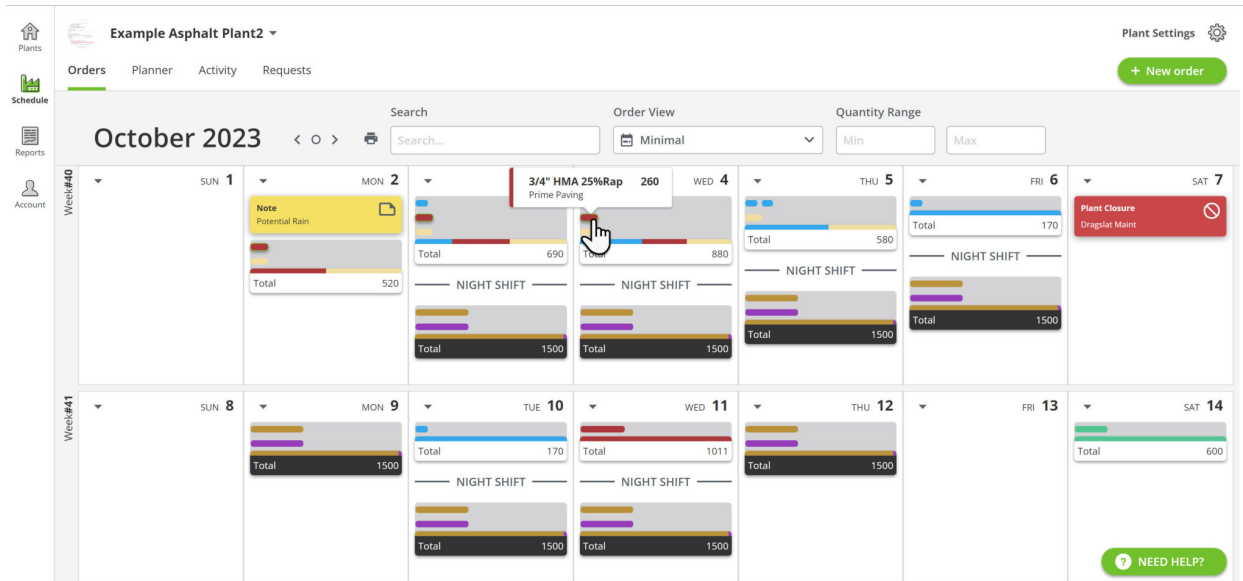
Plants

Schedule

Reports

Account

Example Asphalt Plant2

Plant Settings

Orders Planner Activity Requests

+ New order

October 2023

Search

Search...

Order View

Minimal

Quantity Range

Min

Max

Week#40

SUN 1

MON 2

Note
Potential Rain

Total 520

Total 690

NIGHT SHIFT

Total 1500

3/4" HMA 25%Rap 260
Prime Paving

WED 4

Total 880

NIGHT SHIFT

Total 1500

THU 5

Total 580

NIGHT SHIFT

Total 1500

FRI 6

Total 170

NIGHT SHIFT

Total 1500

SAT 7

Plant Closure
Dragslat Maint

Week#41

SUN 8

MON 9

Total 1500

TUE 10

Total 170

NIGHT SHIFT

Total 1500

WED 11

Total 1011

NIGHT SHIFT

Total 1500

THU 12

Total 1500

FRI 13

SAT 14

Total 600

NEED HELP?